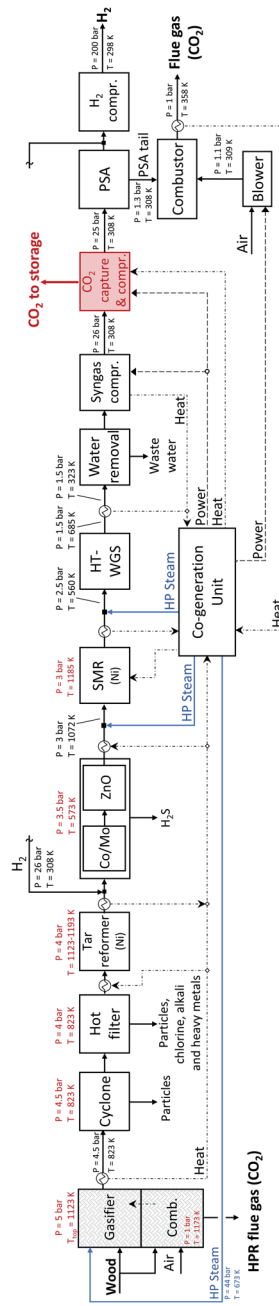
P = 200 bar
T = 298 K
$H_2$
H₂ compr.
Flue gas ($CO_2$)
P = 1 bar
T = 358 K
PSA
PSA tail
P = 1.3 bar
T = 308 K
Combustor
P = 1.1 bar
T = 309 K
Blower
Air
P = 25 bar
T = 308 K
$CO_2$ to storage
$CO_2$ capture & compr.
P = 26 bar
T = 308 K
Syngas compr.
Heat
Power
Heat
Power
Heat
P = 1.5 bar
T = 323 K
Water removal
Waste water
P = 1.5 bar
T = 685 K
HT-WGS
P = 2.5 bar
T = 560 K
HP Steam
Co-generation Unit
P = 3 bar
T = 1185 K
SMR (Ni)
HP Steam
P = 3 bar
T = 1072 K
P = 3.5 bar
T = 573 K
ZnO
Co/Mo
$H_2S$
$H_2$
P = 26 bar
T = 308 K
P = 4 bar
T = 1123-1193 K
Tar reformer (Ni)
P = 4 bar
T = 823 K
Hot filter
Particles, chlorine, alkali and heavy metals
P = 4.5 bar
T = 823 K
Cyclone
Particles
P = 4.5 bar
T = 823 K
Heat
P = 5 bar
$T_{top}$ = 1123 K
Gasifier
Wood
Air
Comb.
P = 1 bar
T = 1173 K
HPR flue gas ($CO_2$)
HP Steam
P = 44 bar
T = 673 K